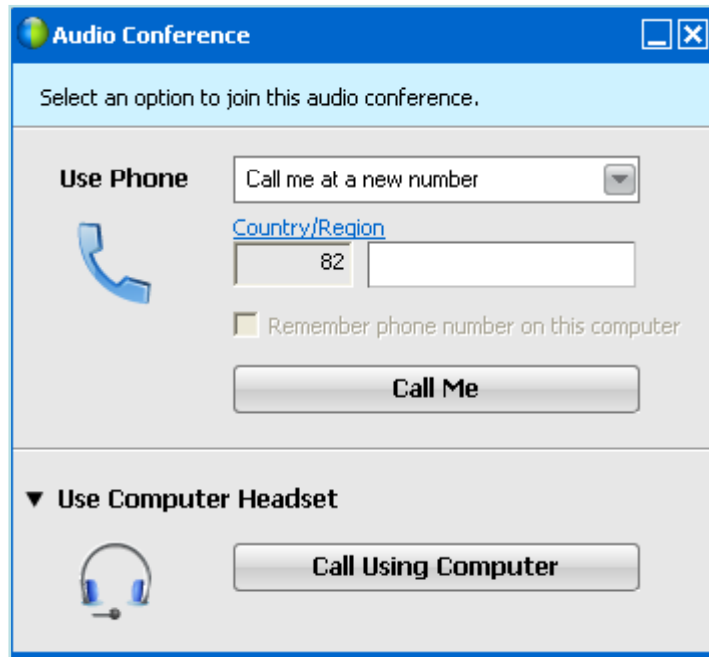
Audio Conference

Select an option to join this audio conference.

Use Phone

Call me at a new number

Country/Region

82

Remember phone number on this computer

Call Me

▼ Use Computer Headset

Call Using Computer